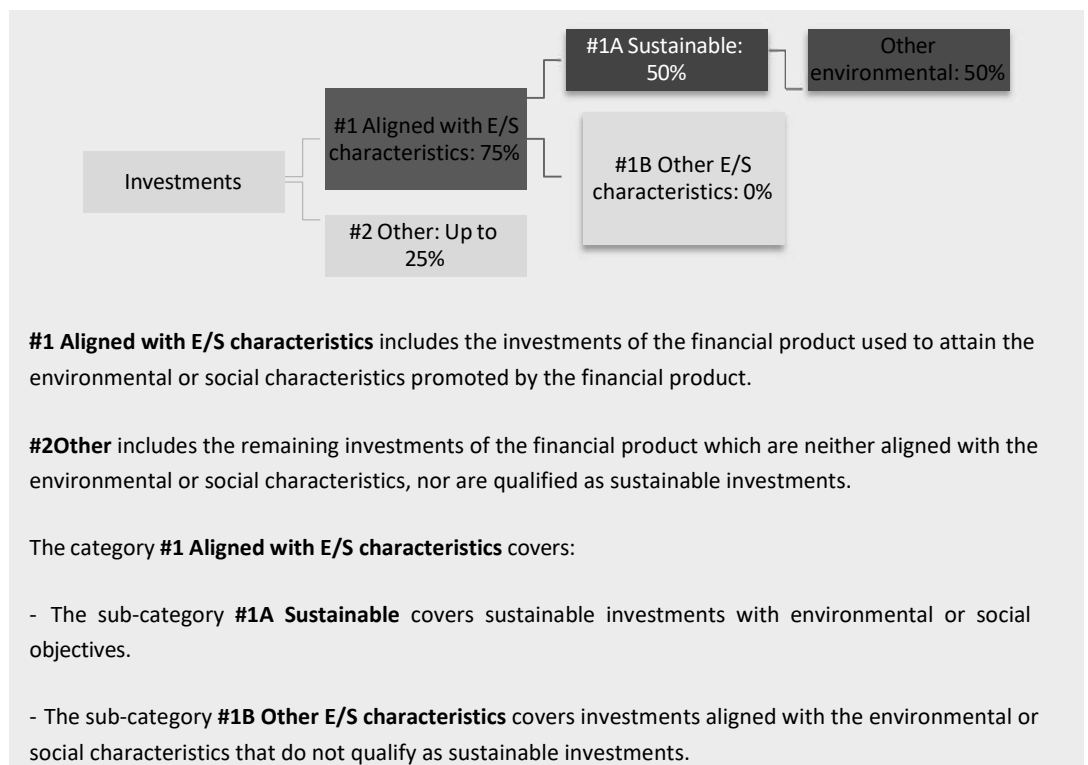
Investments

#1 Aligned with E/S characteristics: 75%

#2 Other: Up to 25%

#1A Sustainable: 50%

#1B Other E/S characteristics: 0%

Other environmental: 50%

**#1 Aligned with E/S characteristics** includes the investments of the financial product used to attain the environmental or social characteristics promoted by the financial product.

**#2Other** includes the remaining investments of the financial product which are neither aligned with the environmental or social characteristics, nor are qualified as sustainable investments.

The category **#1 Aligned with E/S characteristics** covers:

- The sub-category **#1A Sustainable** covers sustainable investments with environmental or social objectives.

- The sub-category **#1B Other E/S characteristics** covers investments aligned with the environmental or social characteristics that do not qualify as sustainable investments.